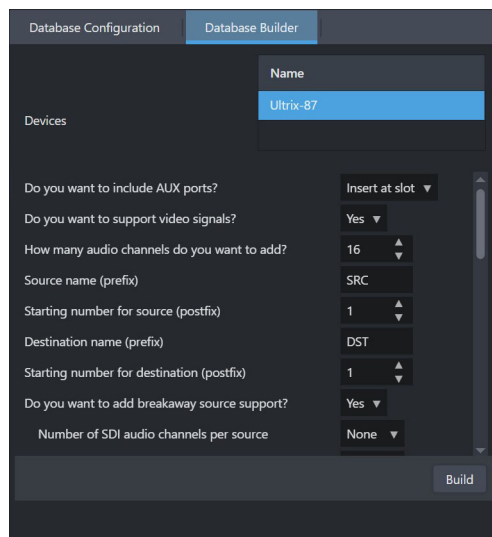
Database Configuration | Database Builder

Devices

| Name |
|---|
| Ultrix-87 |

Do you want to include AUX ports? Insert at slot ▼

Do you want to support video signals? Yes ▼

How many audio channels do you want to add? 16

Source name (prefix) SRC

Starting number for source (postfix) 1

Destination name (prefix) DST

Starting number for destination (postfix) 1

Do you want to add breakaway source support? Yes ▼

Number of SDI audio channels per source None ▼

Build